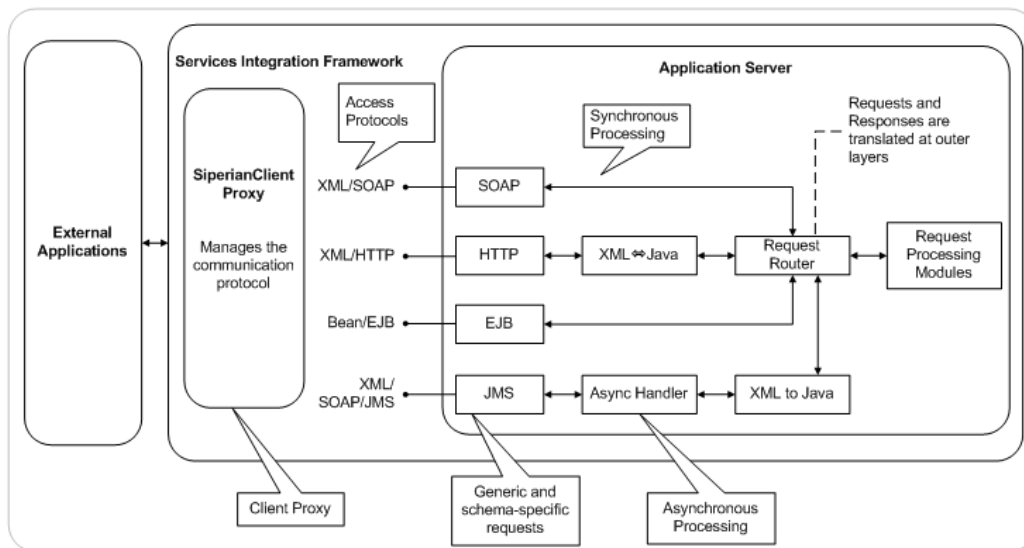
External Applications

Services Integration Framework

SiperianClient Proxy

Manages the communication protocol

Access Protocols

Application Server

Synchronous Processing

Requests and Responses are translated at outer layers

XML/SOAP

SOAP

XML/HTTP

HTTP

XML⇔Java

Request Router

Request Processing Modules

Bean/EJB

EJB

XML/ SOAP/JMS

JMS

Async Handler

XML to Java

Client Proxy

Generic and schema-specific requests

Asynchronous Processing